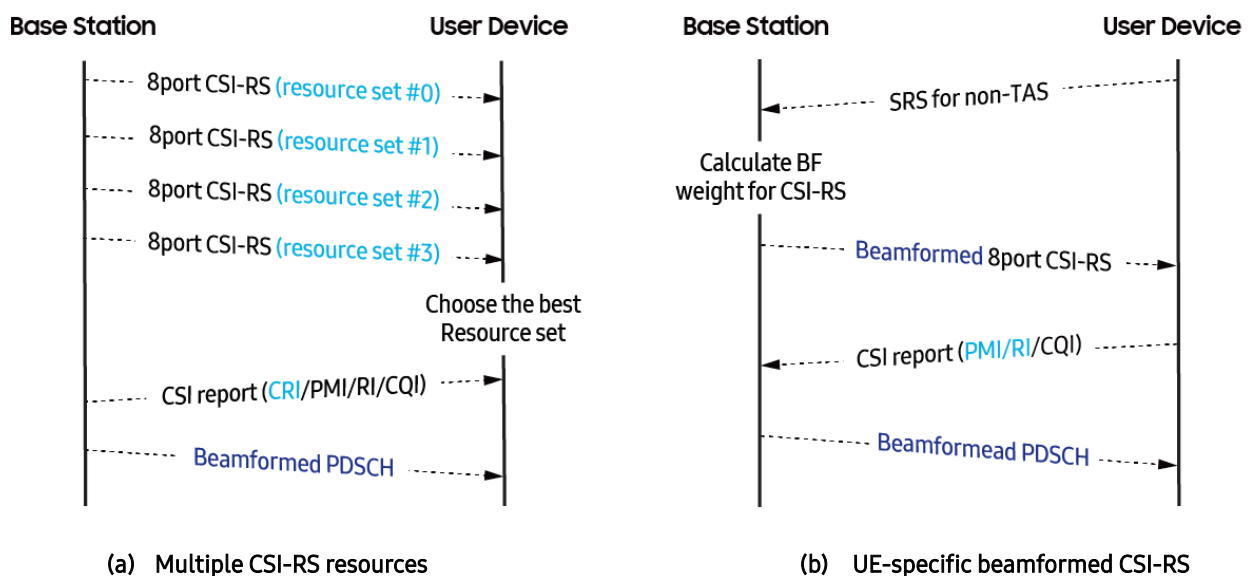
Base Station

User Device

8port CSI-RS (resource set #0)

8port CSI-RS (resource set #1)

8port CSI-RS (resource set #2)

8port CSI-RS (resource set #3)

Choose the best Resource set

CSI report (CRI/PMI/RI/CQI)

Beamformed PDSCH

(a) Multiple CSI-RS resources

Base Station

User Device

SRS for non-TAS

Calculate BF weight for CSI-RS

Beamformed 8port CSI-RS

CSI report (PMI/RI/CQI)

Beamformead PDSCH

(b) UE-specific beamformed CSI-RS